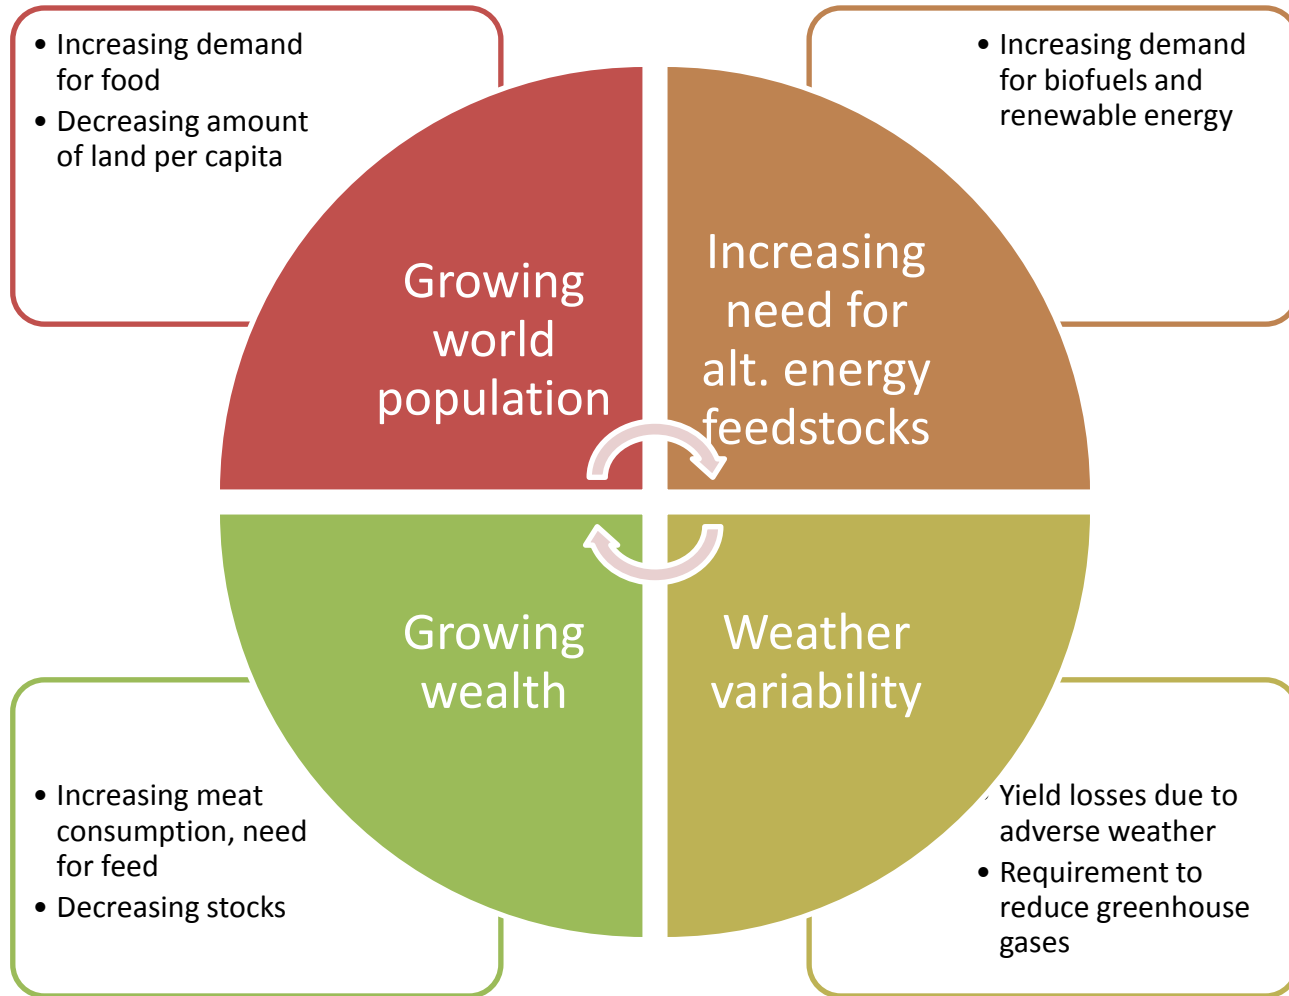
• Increasing demand for food
• Decreasing amount of land per capita

• Increasing demand for biofuels and renewable energy

Growing world population

Increasing need for alt. energy feedstocks

Growing wealth

Weather variability

• Increasing meat consumption, need for feed
• Decreasing stocks

• Yield losses due to adverse weather
• Requirement to reduce greenhouse gases